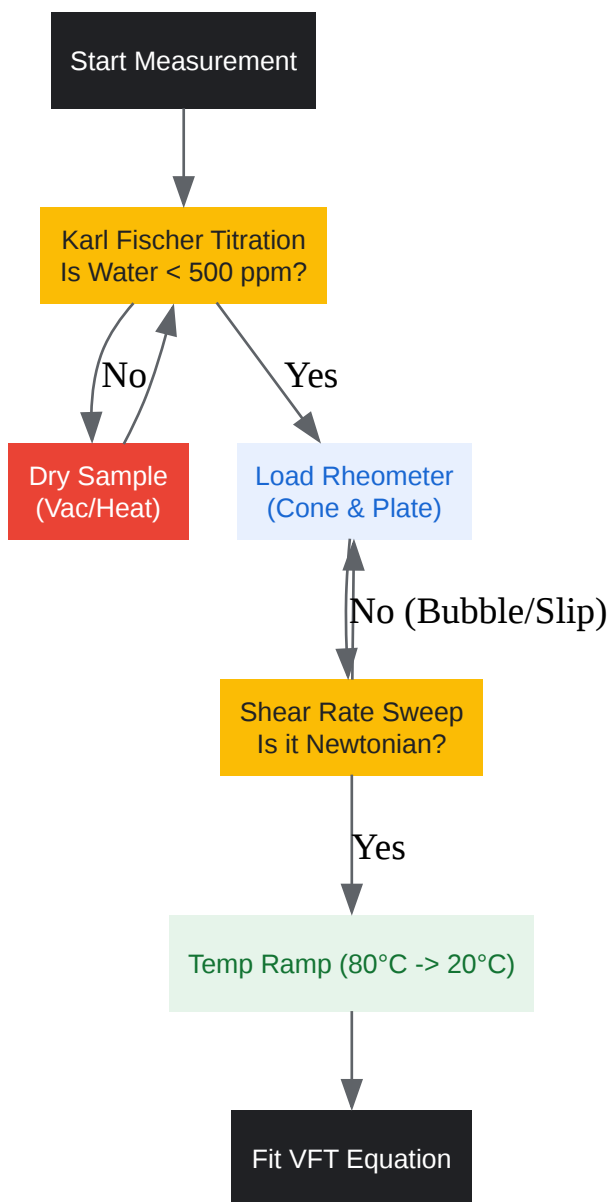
Start Measurement

Karl Fischer Titration
Is Water < 500 ppm?

No

Yes

Dry Sample
(Vac/Heat)

Load Rheometer
(Cone & Plate)

No (Bubble/Slip)

Shear Rate Sweep
Is it Newtonian?

Yes

Temp Ramp (80°C -> 20°C)

Fit VFT Equation